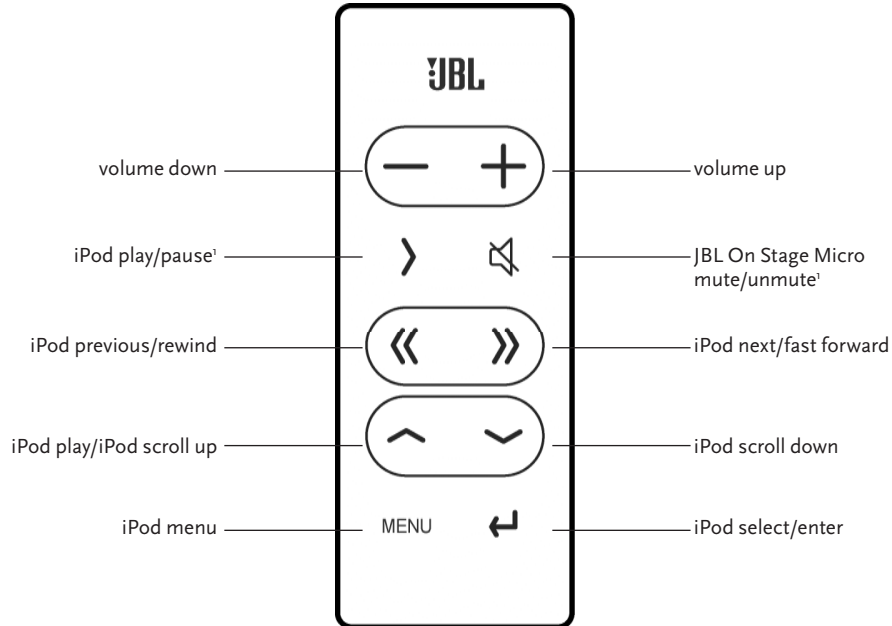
JBL

volume down

volume up

iPod play/pause$^1$

JBL On Stage Micro mute/unmute$^1$

iPod previous/rewind

iPod next/fast forward

iPod play/iPod scroll up

iPod scroll down

iPod menu

MENU

iPod select/enter